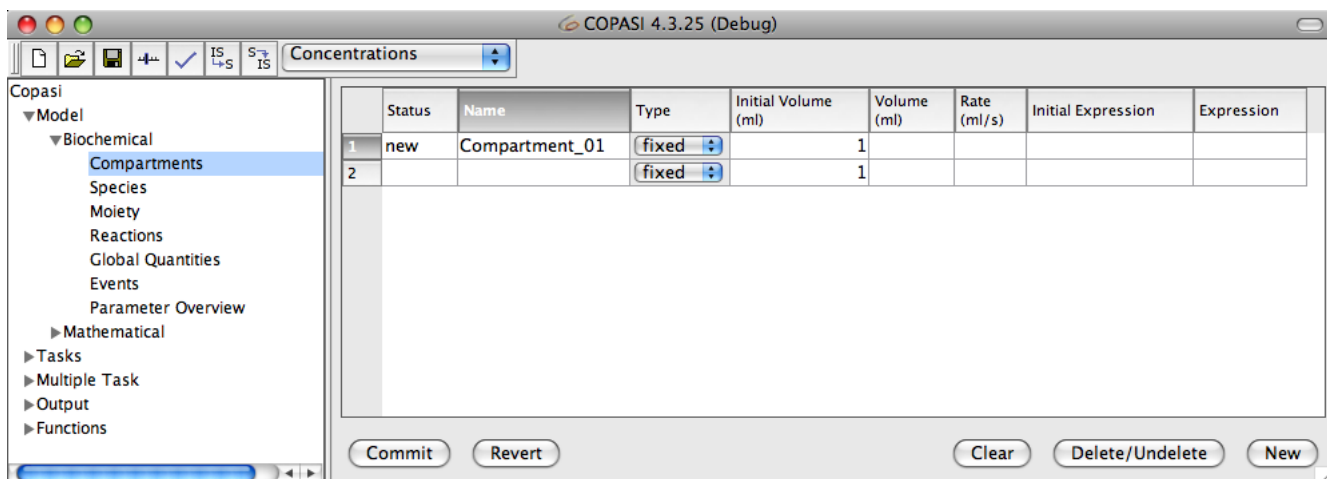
COPASI 4.3.25 (Debug)

IS S S IS Concentrations

Copasi
▼Model
▼Biochemical
Compartments
Species
Moiety
Reactions
Global Quantities
Events
Parameter Overview
▶Mathematical
▶Tasks
▶Multiple Task
▶Output
▶Functions

| | Status | Name | Type | Initial Volume (ml) | Volume (ml) | Rate (ml/s) | Initial Expression | Expression |
|---|---|---|---|---|---|---|---|---|
| 1 | new | Compartment_01 | fixed | 1 | | | | |
| 2 | | | fixed | 1 | | | | |

Commit Revert Clear Delete/Undelete New